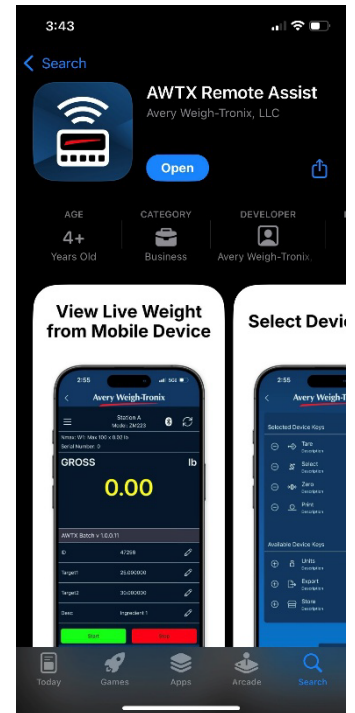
3:43

Search

AWTX Remote Assist
Avery Weigh-Tronix, LLC

Open

AGE
4+
Years Old

CATEGORY
Business

DEVELOPER
Avery Weigh-Tronix

View Live Weight from Mobile Device

2:55
Avery Weigh-Tronix
Station A
Model: ZM223
Serial Number: 0
GROSS
lb
0.00
AWTX Batch v 1.0.0.11
ID
47268
Target1
25.000000
Target2
30.000000
Desc
Ingredient 1
Start
Stop

Select Devic

2:55
Avery Weigh-Tronix
Selected Device Keys
Tare
Description
Select
Description
Zero
Description
Print
Description
Available Device Keys
Units
Description
Export
Description
Store
Description

Today
Games
Apps
Arcade
Search